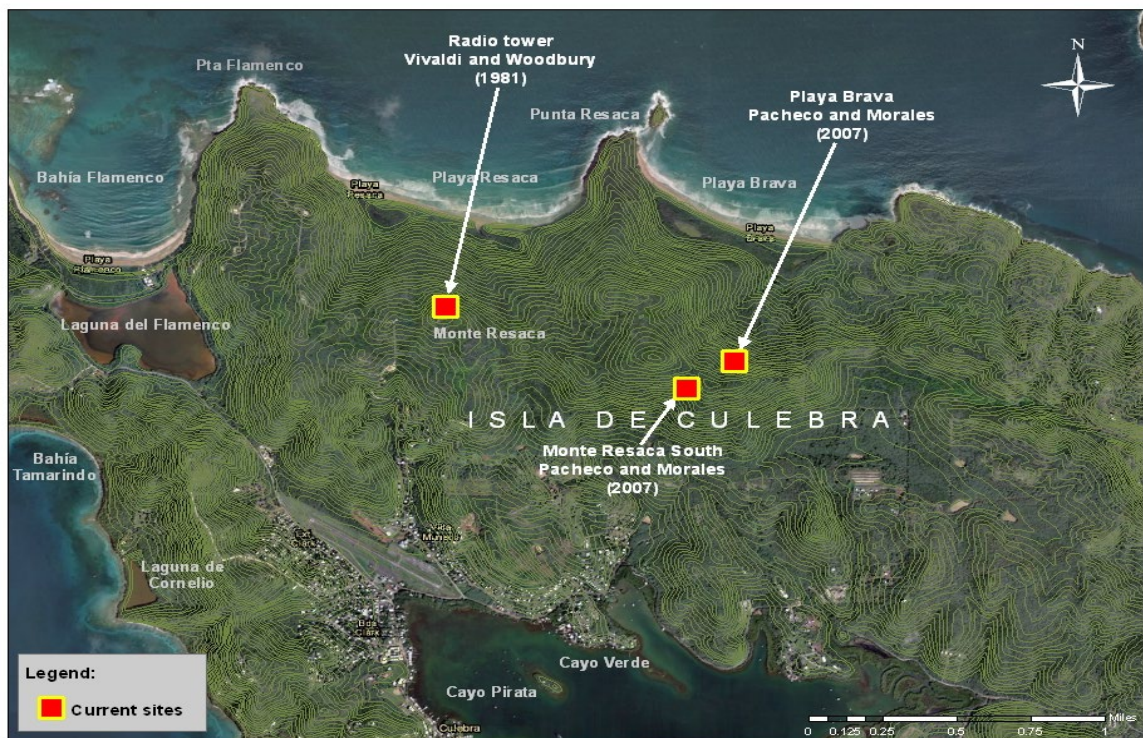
Radio tower
Vivaldi and Woodbury
(1981)

Pta Flamenco

Punta Resaca

Playa Brava
Pacheco and Morales
(2007)

N

Bahía Flamenco

Playa Resaca

Playa Resaca

Playa Brava

Playa Brava

Playa Flamenco

Laguna del Flamenco

Monte Resaca

I S L A D E C U L E B R A

Bahía Tamarindo

Monte Resaca South
Pacheco and Morales
(2007)

Laguna de Cornelio

Villa Muñeco

Cayo Verde

Cayo Pirata

Culebra

Legend:
Current sites

0 0.125 0.25 0.5 0.75 1 Miles